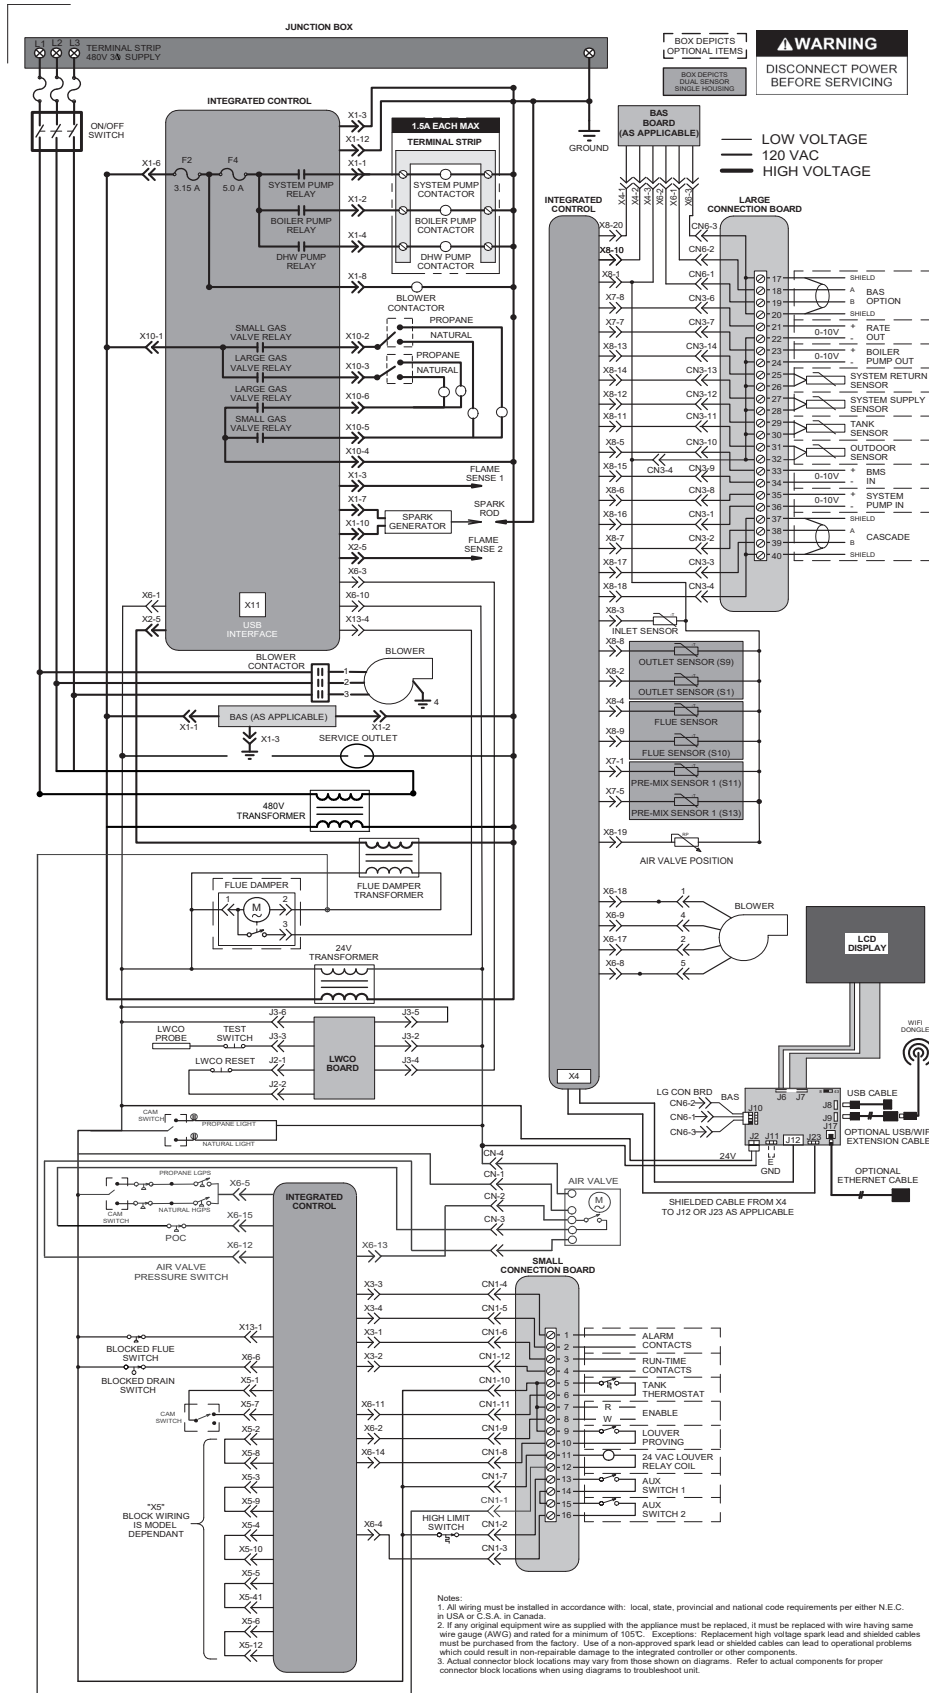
JUNCTION BOX

L1 L2 L3

TERMINAL STRIP
480V 3Ø SUPPLY

BOX DEPICTS OPTIONAL ITEMS

BOX DEPICTS DUAL SENSOR SINGLE HOUSING

⚠WARNING
DISCONNECT POWER BEFORE SERVICING

ON/OFF SWITCH

INTEGRATED CONTROL

X1-3
X1-12
1.5A EACH MAX
TERMINAL STRIP
GROUND

BAS BOARD (AS APPLICABLE)

LOW VOLTAGE
120 VAC
HIGH VOLTAGE

X1-6
F2
3.15 A
F4
5.0 A
X1-1
SYSTEM PUMP RELAY
SYSTEM PUMP CONTACTOR
X1-2
BOILER PUMP RELAY
BOILER PUMP CONTACTOR
X1-4
DHW PUMP RELAY
DHW PUMP CONTACTOR
X1-8
BLOWER CONTACTOR

X4-1 X4-2 X4-3 X6-2 X6-1 X6-3

INTEGRATED CONTROL
LARGE CONNECTION BOARD

X8-20 CN6-3
X8-10 CN6-2
X8-1 CN6-1
X7-8 CN3-6
X7-7 CN3-7
X8-13 CN3-14
X8-14 CN3-13
X8-12 CN3-12
X8-11 CN3-11
X8-5 CN3-10
X8-15 CN3-4 CN3-9
X8-6 CN3-8
X8-16 CN3-1
X8-7 CN3-2
X8-17 CN3-3
X8-18 CN3-4

17 SHIELD
18 A
19 B
BAS OPTION
20 SHIELD
21 + 0-10V
22 -
RATE OUT
23 + 0-10V
24 -
BOILER PUMP OUT
25 26 SYSTEM RETURN SENSOR
27 28 SYSTEM SUPPLY SENSOR
29 30 TANK SENSOR
31 32 OUTDOOR SENSOR
33 + 0-10V
34 -
BMS IN
35 + 0-10V
36 -
SYSTEM PUMP IN
37 SHIELD
38 A
39 B
CASCADE
40 SHIELD

X10-1
SMALL GAS VALVE RELAY
X10-2
PROPANE
NATURAL
LARGE GAS VALVE RELAY
X10-3
PROPANE
NATURAL
LARGE GAS VALVE RELAY
X10-6
SMALL GAS VALVE RELAY
X10-5
X10-4
X1-3
FLAME SENSE 1
X1-7
SPARK ROD
X1-10
SPARK GENERATOR
X2-5
FLAME SENSE 2
X6-3
X6-1
X11
X6-10
X2-5
USB INTERFACE
X13-4

X8-3
INLET SENSOR
X8-8
OUTLET SENSOR (S9)
X8-2
OUTLET SENSOR (S1)
X8-4
FLUE SENSOR
X8-9
FLUE SENSOR (S10)
X7-1
PRE-MIX SENSOR 1 (S11)
X7-5
PRE-MIX SENSOR 1 (S13)
X8-19
AIR VALVE POSITION

BLOWER CONTACTOR
1 2 3
BLOWER
4
X1-1
BAS (AS APPLICABLE)
X1-2
X1-3
SERVICE OUTLET

480V TRANSFORMER

FLUE DAMPER
1 2 3
M
FLUE DAMPER TRANSFORMER

X6-18 1
X6-9 4
X6-17 2
X6-8 5
BLOWER

24V TRANSFORMER

LCD DISPLAY

WIFI DONGLE

J3-6 J3-5
LWCO PROBE
TEST SWITCH
J3-3 J3-2
LWCO BOARD
LWCO RESET
J2-1 J3-4
J2-2

X4

LG CON BRD
CN6-2 CN6-1 CN6-3
BAS
J10
J6 J7
USB CABLE
J8
J9
OPTIONAL USB/WIFI EXTENSION CABLE
J2 J11 J12 J23 J17
24V
E
GND
OPTIONAL ETHERNET CABLE

CAM SWITCH
PROPANE LIGHT
NATURAL LIGHT

CN-4
CN-1
CN-2
CN-3
AIR VALVE
M

SHIELDED CABLE FROM X4 TO J12 OR J23 AS APPLICABLE

PROPANE LGPS
X6-5
NATURAL HGPS
CAM SWITCH
X6-15
INTEGRATED CONTROL
POC
X6-12
X6-13
AIR VALVE PRESSURE SWITCH

SMALL CONNECTION BOARD

X3-3 CN1-4
X3-4 CN1-5
X13-1 X3-1 CN1-6
BLOCKED FLUE SWITCH
X6-6 X3-2 CN1-12
BLOCKED DRAIN SWITCH
X5-1 CN1-10
CAM SWITCH
X5-7 X6-11 CN1-11
X5-2 X6-2 CN1-9
X5-8 X6-14 CN1-8
X5-3 CN1-7
X5-9 CN1-1
"X5" BLOCK WIRING IS MODEL DEPENDANT
X5-4 X6-4
HIGH LIMIT SWITCH CN1-2
X5-10 CN1-3
X5-5
X5-41
X5-6
X5-12

1 2 ALARM CONTACTS
3 4 RUN-TIME CONTACTS
5 6 TANK THERMOSTAT
7 R
8 W
ENABLE
9 10 LOUVER PROVING
11 12 24 VAC LOUVER RELAY COIL
13 14 AUX SWITCH 1
15 16 AUX SWITCH 2

Notes:
1. All wiring must be installed in accordance with: local, state, provincial and national code requirements per either N.E.C. in USA or C.S.A. in Canada.
2. If any original equipment wire as supplied with the appliance must be replaced, it must be replaced with wire having same wire gauge (AWG) and rated for a minimum of 105°C. Exceptions: Replacement high voltage spark lead and shielded cables must be purchased from the factory. Use of a non-approved spark lead or shielded cables can lead to operational problems which could result in non-repairable damage to the integrated controller or other components.
3. Actual connector block locations may vary from those shown on diagrams. Refer to actual components for proper connector block locations when using diagrams to troubleshoot unit.